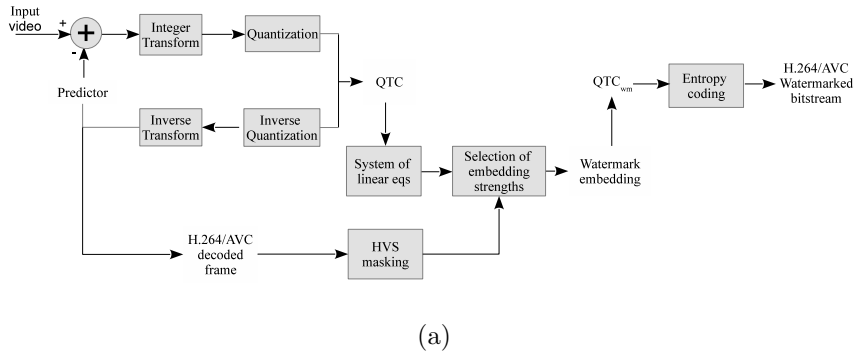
Input video

+

-

Integer Transform

Quantization

QTC

Predictor

Inverse Transform

Inverse Quantization

System of linear eqs

Selection of embedding strengths

Watermark embedding

$QTC_{wm}$

Entropy coding

H.264/AVC Watermarked bitstream

H.264/AVC decoded frame

HVS masking

(a)